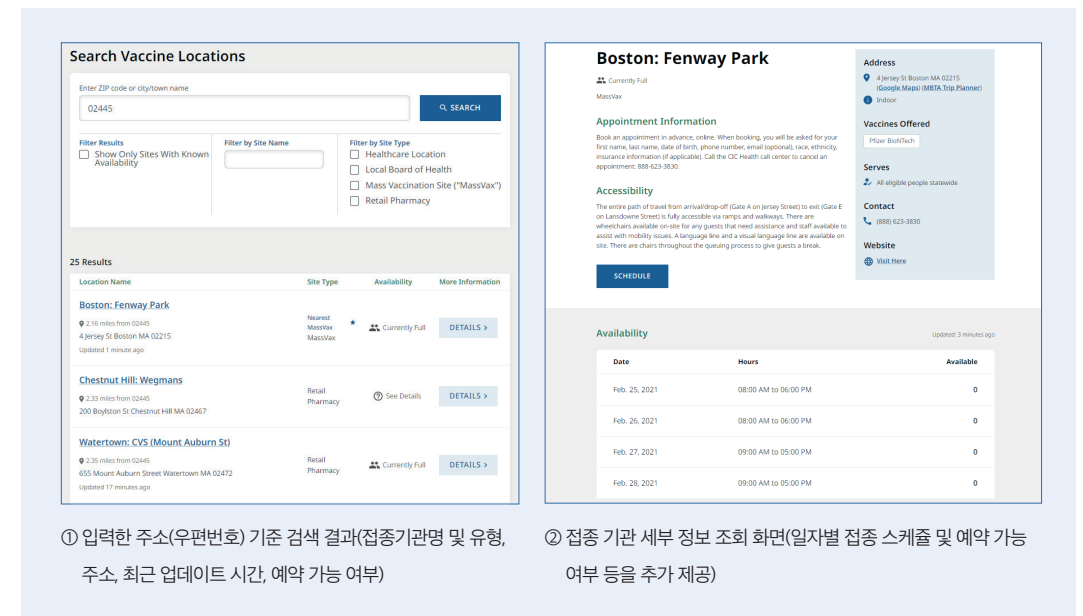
Search Vaccine Locations

Enter ZIP code or city/town name

02445

SEARCH

Filter Results
Show Only Sites With Known Availability

Filter by Site Name

Filter by Site Type
Healthcare Location
Local Board of Health
Mass Vaccination Site ("MassVax")
Retail Pharmacy

25 Results

| Location Name | Site Type | Availability | More Information |
|---|---|---|---|
| Boston: Fenway Park<br>2.16 miles from 02445<br>4 Jersey St Boston MA 02215<br>Updated 1 minute ago | Nearest MassVax ★<br>MassVax | Currently Full | DETAILS › |
| Chestnut Hill: Wegmans<br>2.33 miles from 02445<br>200 Boylston St Chestnut Hill MA 02467 | Retail Pharmacy | See Details | DETAILS › |
| Watertown: CVS (Mount Auburn St)<br>2.35 miles from 02445<br>655 Mount Auburn Street Watertown MA 02472<br>Updated 17 minutes ago | Retail Pharmacy | Currently Full | DETAILS › |

Boston: Fenway Park

Currently Full

MassVax

Appointment Information

Book an appointment in advance, online. When booking, you will be asked for your first name, last name, date of birth, phone number, email (optional), race, ethnicity, insurance information (if applicable). Call the CIC Health call center to cancel an appointment: 888-623-3830.

Accessibility

The entire path of travel from arrival/drop-off (Gate A on Jersey Street) to exit (Gate E on Lansdowne Street) is fully accessible via ramps and walkways. There are wheelchairs available on-site for any guests that need assistance and staff available to assist with mobility issues. A language line and a visual language line are available on site. There are chairs throughout the queuing process to give guests a break.

SCHEDULE

Address
4 Jersey St Boston MA 02215
(Google Maps) (MBTA Trip Planner)
Indoor

Vaccines Offered
Pfizer BioNTech

Serves
All eligible people statewide

Contact
(888) 623-3830

Website
Visit Here

Availability

Updated: 3 minutes ago

| Date | Hours | Available |
|---|---|---|
| Feb. 25, 2021 | 08:00 AM to 06:00 PM | 0 |
| Feb. 26, 2021 | 08:00 AM to 06:00 PM | 0 |
| Feb. 27, 2021 | 09:00 AM to 05:00 PM | 0 |
| Feb. 28, 2021 | 09:00 AM to 05:00 PM | 0 |

① 입력한 주소(우편번호) 기준 검색 결과(접종기관명 및 유형, 주소, 최근 업데이트 시간, 예약 가능 여부)

② 접종 기관 세부 정보 조회 화면(일자별 접종 스케쥴 및 예약 가능 여부 등을 추가 제공)